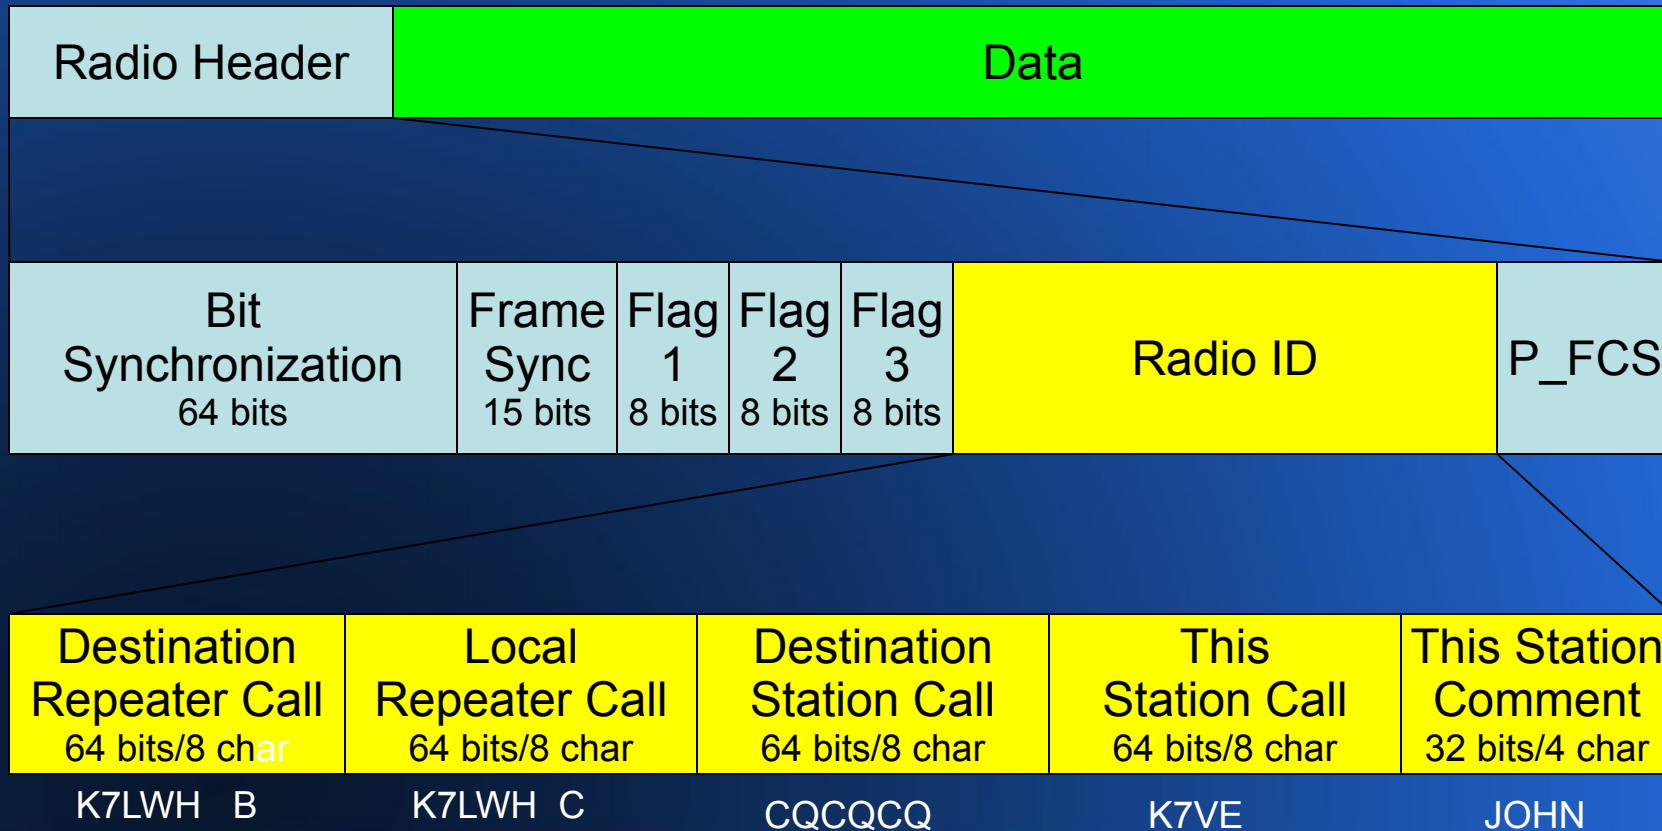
Radio Header | Data

Bit Synchronization 64 bits | Frame Sync 15 bits | Flag 1 8 bits | Flag 2 8 bits | Flag 3 8 bits | Radio ID | P_FCS

| Destination Repeater Call 64 bits/8 char | Local Repeater Call 64 bits/8 char | Destination Station Call 64 bits/8 char | This Station Call 64 bits/8 char | This Station Comment 32 bits/4 char |
|---|---|---|---|---|
| K7LWH B | K7LWH C | CQCQCQ | K7VE | JOHN |